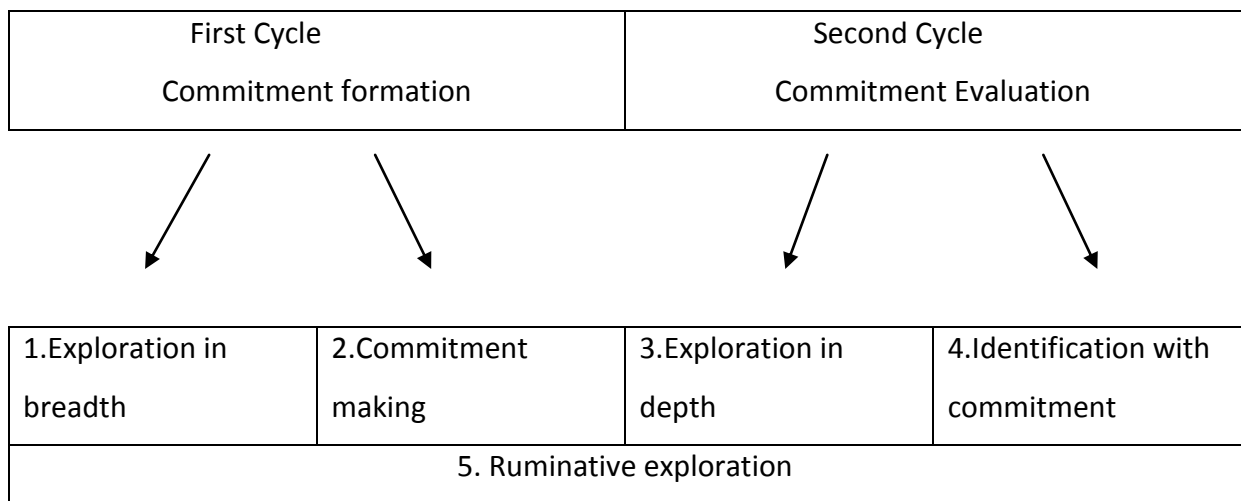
| First Cycle Commitment formation | Second Cycle Commitment Evaluation |
|---|---|

| 1.Exploration in breadth | 2.Commitment making | 3.Exploration in depth | 4.Identification with commitment |
|---|---|---|---|
| 5. Ruminative exploration | | | |